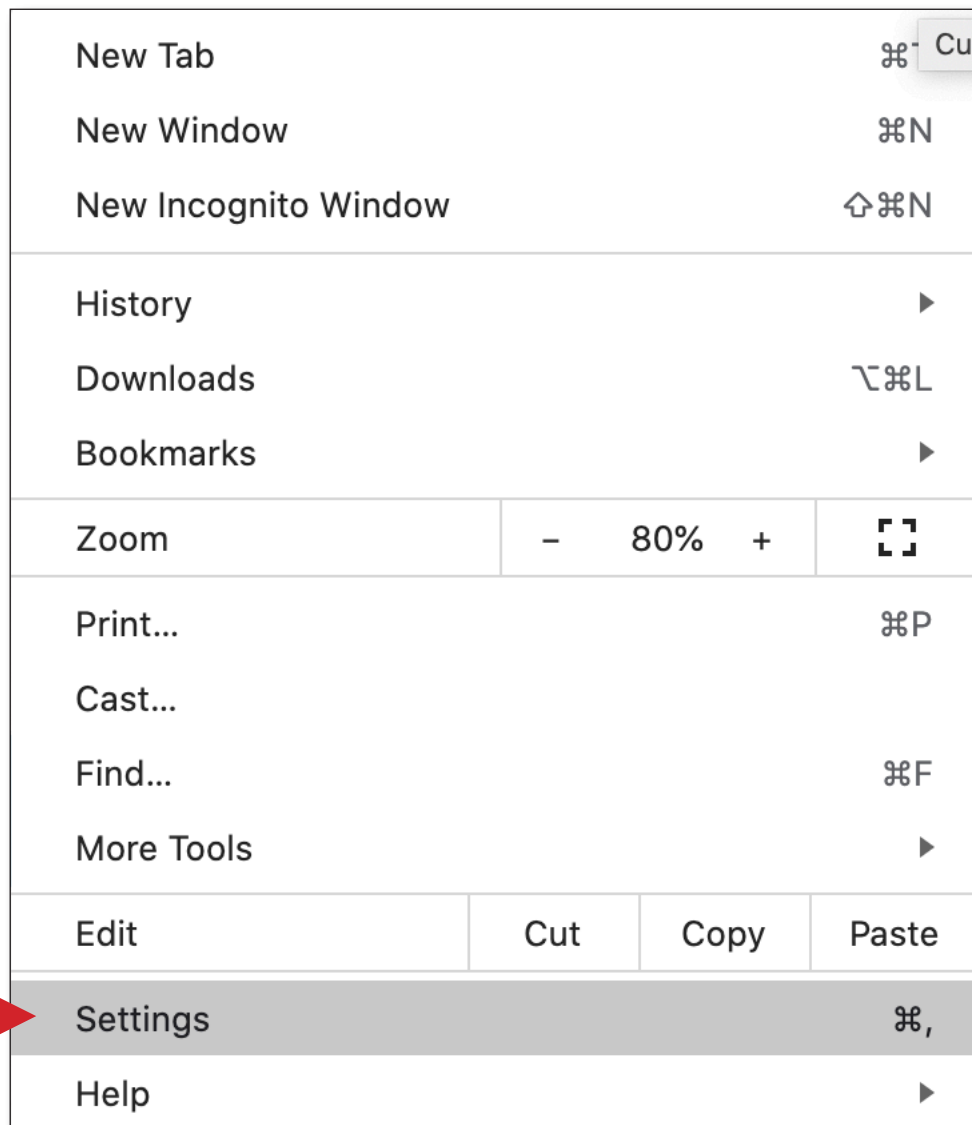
New Tab ⌘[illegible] Cu
New Window ⌘N
New Incognito Window ⇧⌘N

History
Downloads ⌥⌘L
Bookmarks

| Zoom | – 80% + | |
|---|---|---|

Print... ⌘P
Cast...
Find... ⌘F
More Tools

| Edit | Cut | Copy | Paste |
|---|---|---|---|

Settings ⌘,
Help